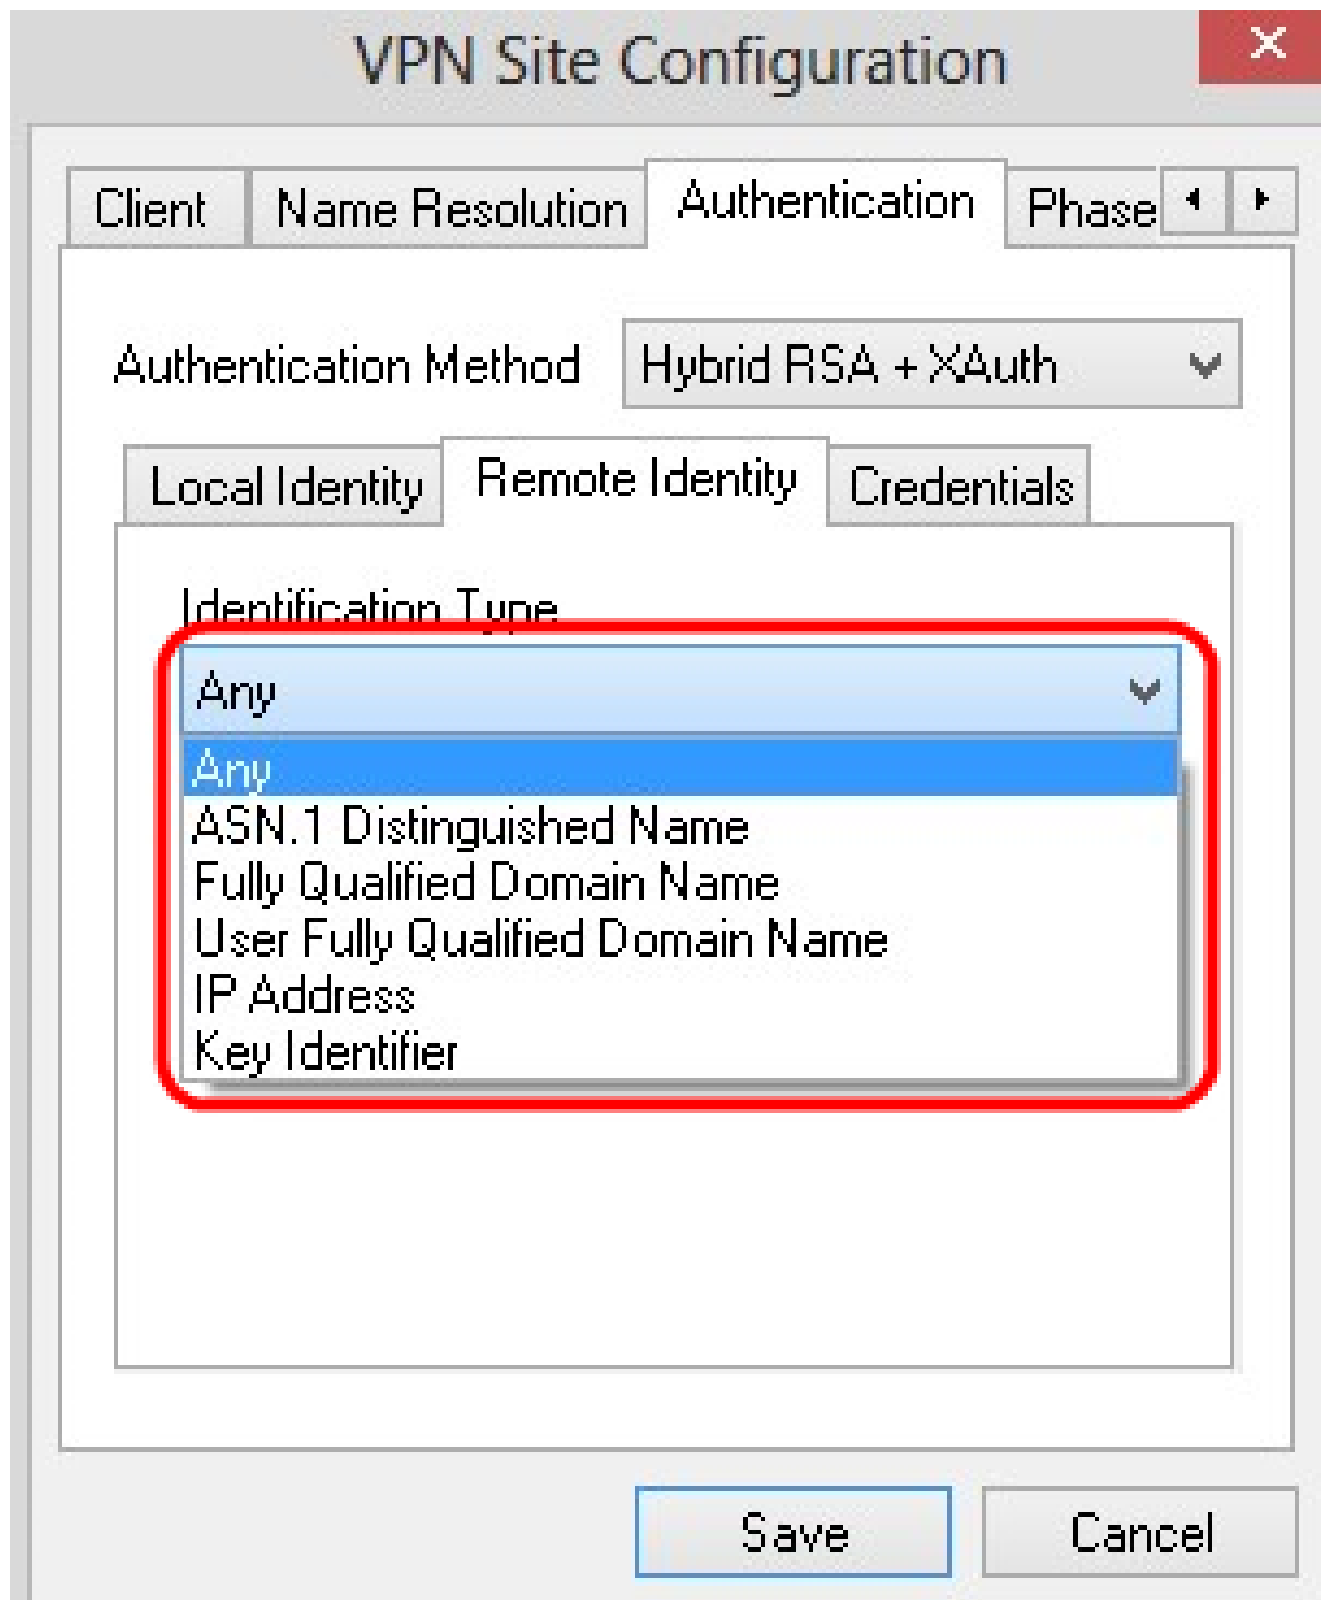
VPN Site Configuration

Client | Name Resolution | Authentication | Phase

Authentication Method Hybrid RSA + XAuth

Local Identity | Remote Identity | Credentials

Identification Type

Any

Any
ASN.1 Distinguished Name
Fully Qualified Domain Name
User Fully Qualified Domain Name
IP Address
Key Identifier

Save
Cancel